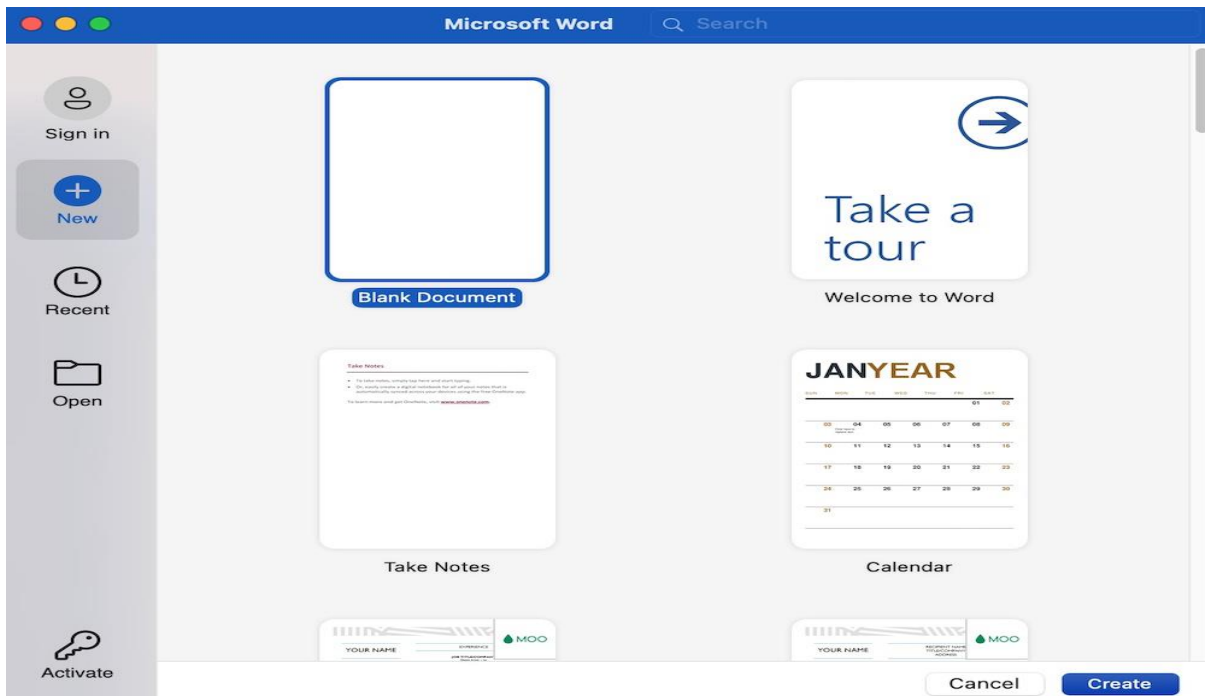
Microsoft Word
Search

Sign in

New

Recent

Open

Activate

Blank Document

Take a tour

Welcome to Word

Take Notes

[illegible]

Take Notes

JANYEAR

| SUN | MON | TUE | WED | THU | FRI | SAT |
|---|---|---|---|---|---|---|
| | | | | | 01 | 02 |
| 03 | 04 | 05 | 06 | 07 | 08 | 09 |
| 10 | 11 | 12 | 13 | 14 | 15 | 16 |
| 17 | 18 | 19 | 20 | 21 | 22 | 23 |
| 24 | 25 | 26 | 27 | 28 | 29 | 30 |
| 31 | | | | | | |

Calendar

MOO
YOUR NAME
EXPERIENCE

MOO
YOUR NAME
RECIPIENT NAME

Cancel
Create